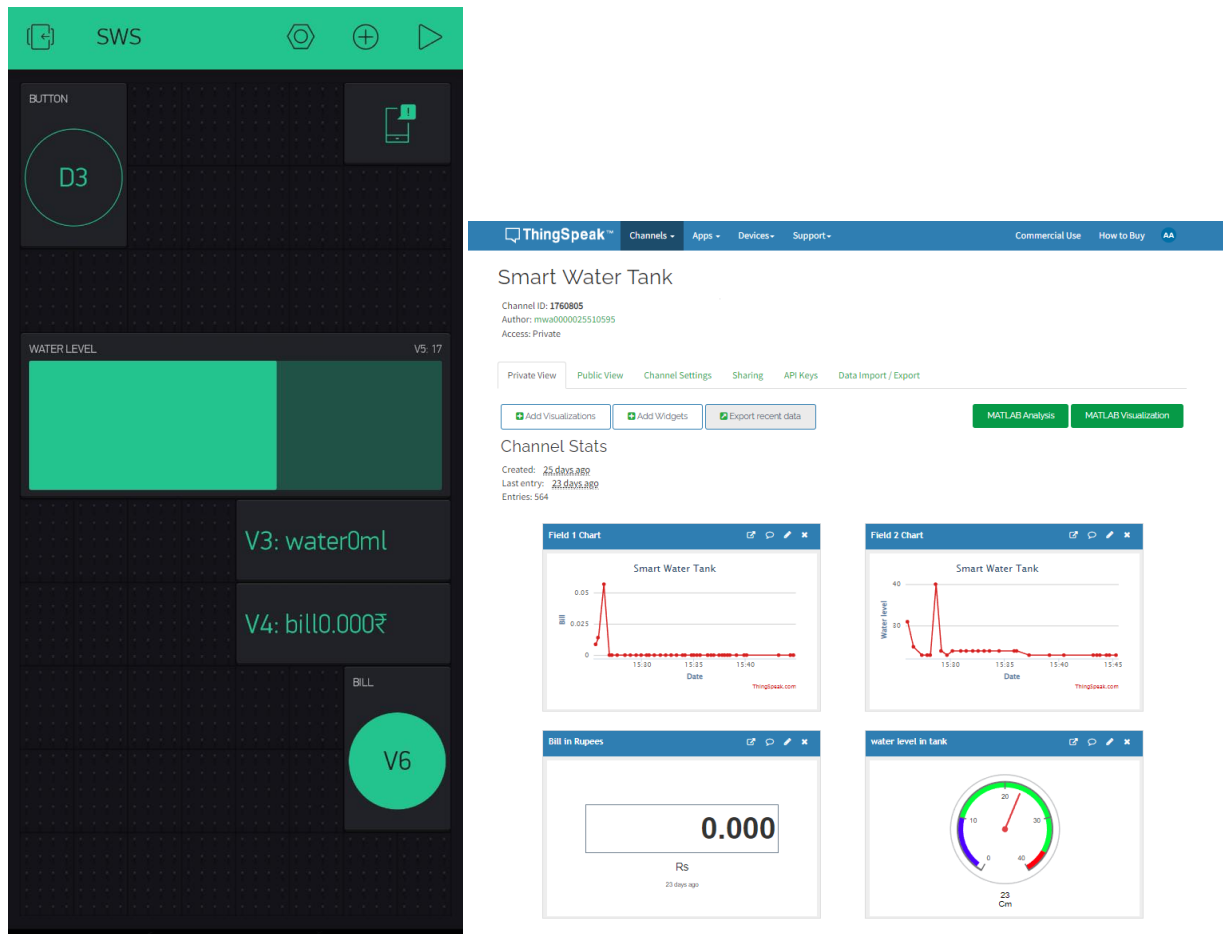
SWS

BUTTON

D3

WATER LEVEL V5: 17

V3: water0ml

V4: bill0.000₹

BILL

V6

ThingSpeak™ Channels Apps Devices Support Commercial Use How to Buy AA

Smart Water Tank

Channel ID: 1760805
Author: mwa0000025510595
Access: Private

Private View Public View Channel Settings Sharing API Keys Data Import / Export

Add Visualizations Add Widgets Export recent data MATLAB Analysis MATLAB Visualization

Channel Stats

Created: 25 days ago
Last entry: 23 days ago
Entries: 564

Field 1 Chart

Smart Water Tank

0.05
0.025
0
Bill
15:30 15:35 15:40
Date
ThingSpeak.com

Field 2 Chart

Smart Water Tank

40
30
Water level
15:30 15:35 15:40 15:45
Date
ThingSpeak.com

Bill in Rupees

0.000

Rs

23 days ago

water level in tank

0 10 20 30 40

23
Cm